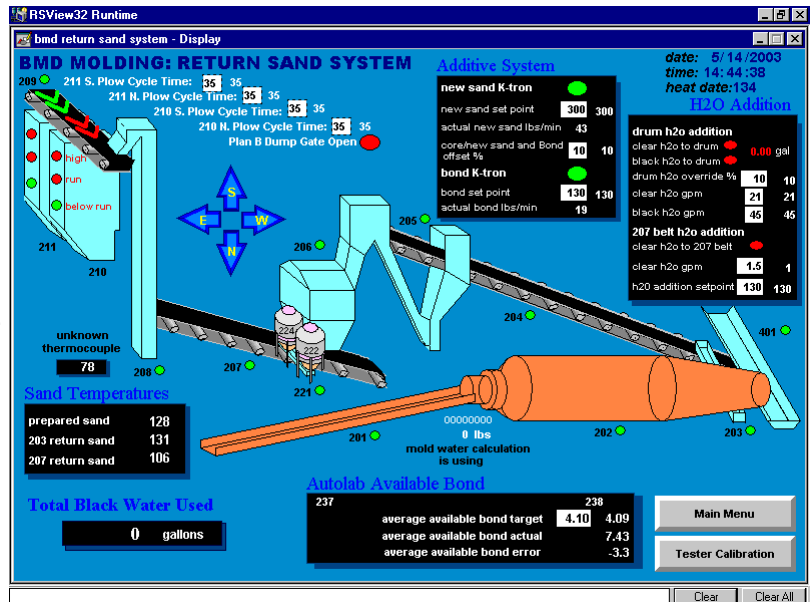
RSView32 Runtime

bmd return sand system - Display

BMD MOLDING: RETURN SAND SYSTEM

209
211 S. Plow Cycle Time: 35 35
211 N. Plow Cycle Time: 35 35
210 S. Plow Cycle Time: 35 35
210 N. Plow Cycle Time: 35 35
Plan B Dump Gate Open

high
run
below run

211
210

S
E
W
N

Additive System
new sand K-tron
new sand set point 300 300
actual new sand lbs/min 43
core/new sand and Bond offset % 10 10
bond K-tron
bond set point 130 130
actual bond lbs/min 19

date: 5/14/2003
time: 14:44:38
heat date:134

H2O Addition
drum h2o addition
clear h2o to drum 0.00 gal
black h2o to drum
drum h2o override % 10 10
clear h2o gpm 21 21
black h2o gpm 45 45
207 belt h2o addition
clear h2o to 207 belt
clear h2o gpm 1.5 1
h20 addition setpoint 130 130

205
206
204
401
224
222

unknown thermocouple
78

208
207
221

Sand Temperatures
prepared sand 128
203 return sand 131
207 return sand 106

201
00000000
0 lbs
mold water calculation is using
202
203

Total Black Water Used
0 gallons

Autolab Available Bond
237 238
average available bond target 4.10 4.09
average available bond actual 7.43
average available bond error -3.3

Main Menu
Tester Calibration

Clear
Clear All